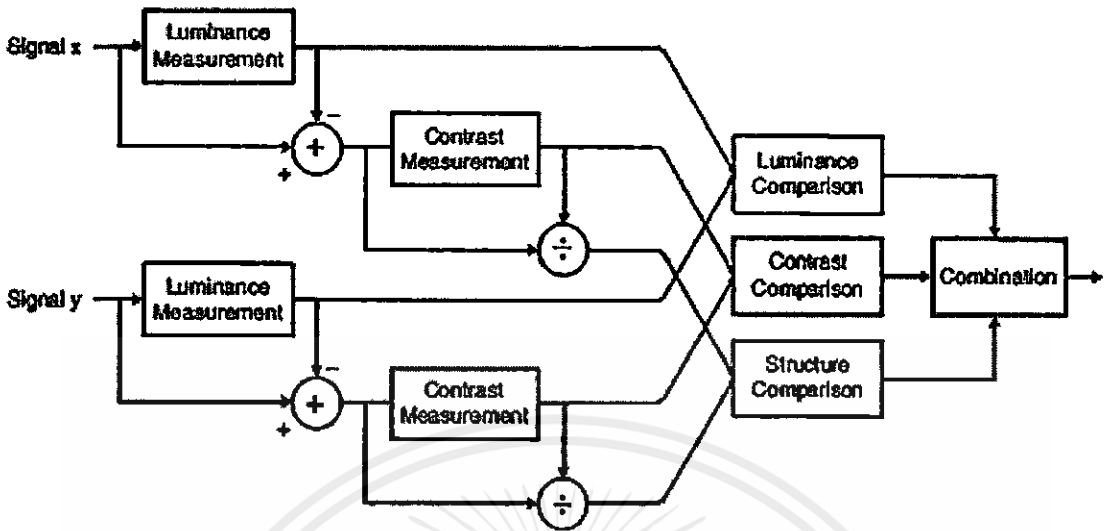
Signal x

Luminance Measurement

−

+

+

Contrast Measurement

÷

Signal y

Luminance Measurement

−

+

+

Contrast Measurement

÷

Luminance Comparison

Contrast Comparison

Structure Comparison

Combination